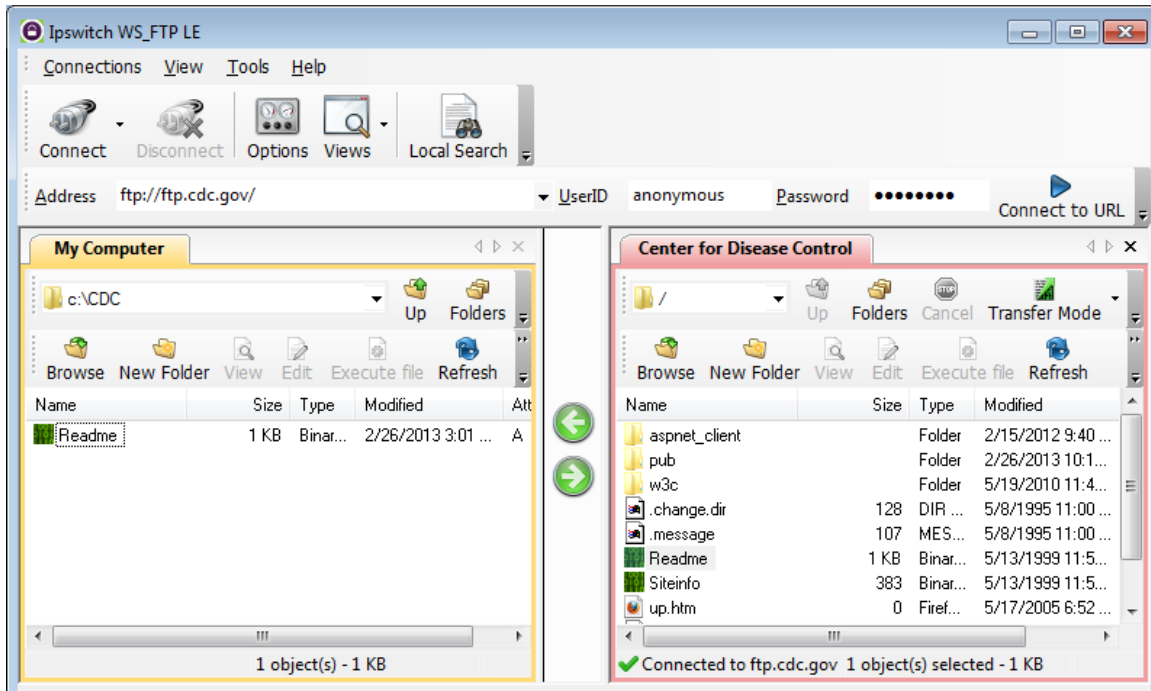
Ipswitch WS_FTP LE

Connections View Tools Help

Connect Disconnect Options Views Local Search

Address ftp://ftp.cdc.gov/ UserID anonymous Password •••••••• Connect to URL

My Computer

c:\CDC Up Folders

Browse New Folder View Edit Execute file Refresh

| Name | Size | Type | Modified | Att |
|---|---|---|---|---|
| Readme | 1 KB | Binar... | 2/26/2013 3:01 ... | A |

1 object(s) - 1 KB

Center for Disease Control

/ Up Folders Cancel Transfer Mode

Browse New Folder View Edit Execute file Refresh

| Name | Size | Type | Modified |
|---|---|---|---|
| aspnet_client | | Folder | 2/15/2012 9:40 ... |
| pub | | Folder | 2/26/2013 10:1... |
| w3c | | Folder | 5/19/2010 11:4... |
| .change.dir | 128 | DIR ... | 5/8/1995 11:00 ... |
| .message | 107 | MES... | 5/8/1995 11:00 ... |
| Readme | 1 KB | Binar... | 5/13/1999 11:5... |
| Siteinfo | 383 | Binar... | 5/13/1999 11:5... |
| up.htm | 0 | Firef... | 5/17/2005 6:52 ... |

Connected to ftp.cdc.gov 1 object(s) selected - 1 KB